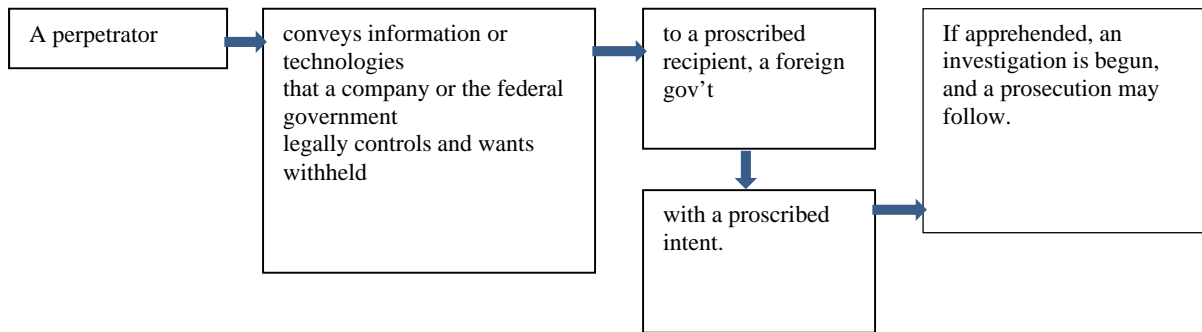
A perpetrator

conveys information or technologies that a company or the federal government legally controls and wants withheld

to a proscribed recipient, a foreign gov't

with a proscribed intent.

If apprehended, an investigation is begun, and a prosecution may follow.